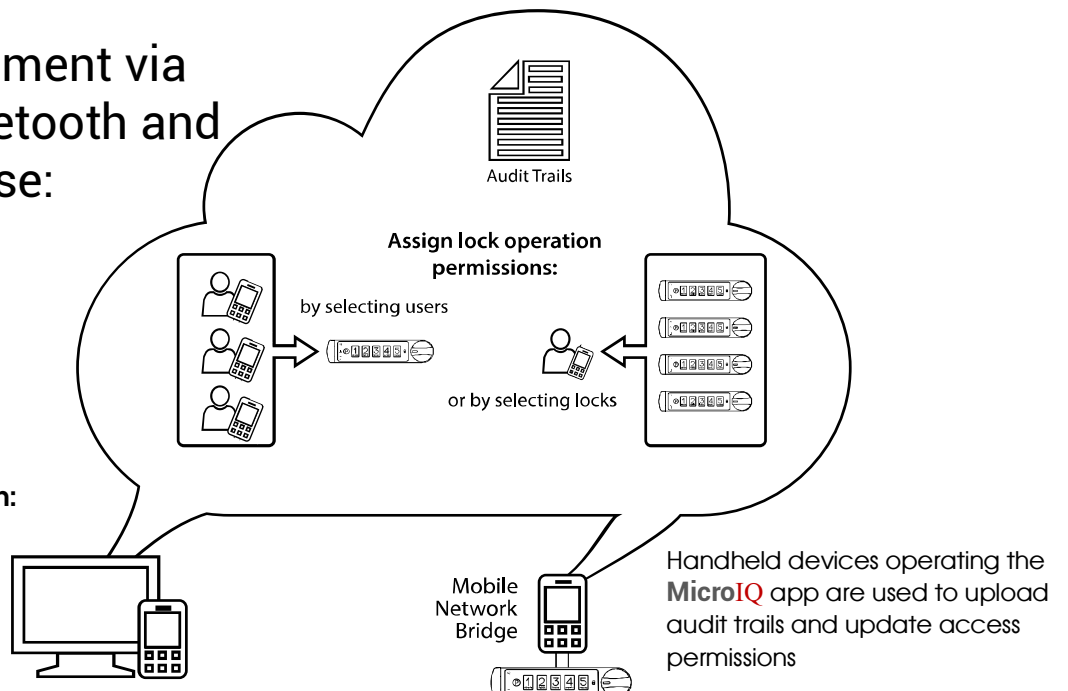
ment via
etooth and
se:

Audit Trails

Assign lock operation permissions:

by selecting users

or by selecting locks

n:

Mobile Network Bridge

Handheld devices operating the MicroIQ app are used to upload audit trails and update access permissions